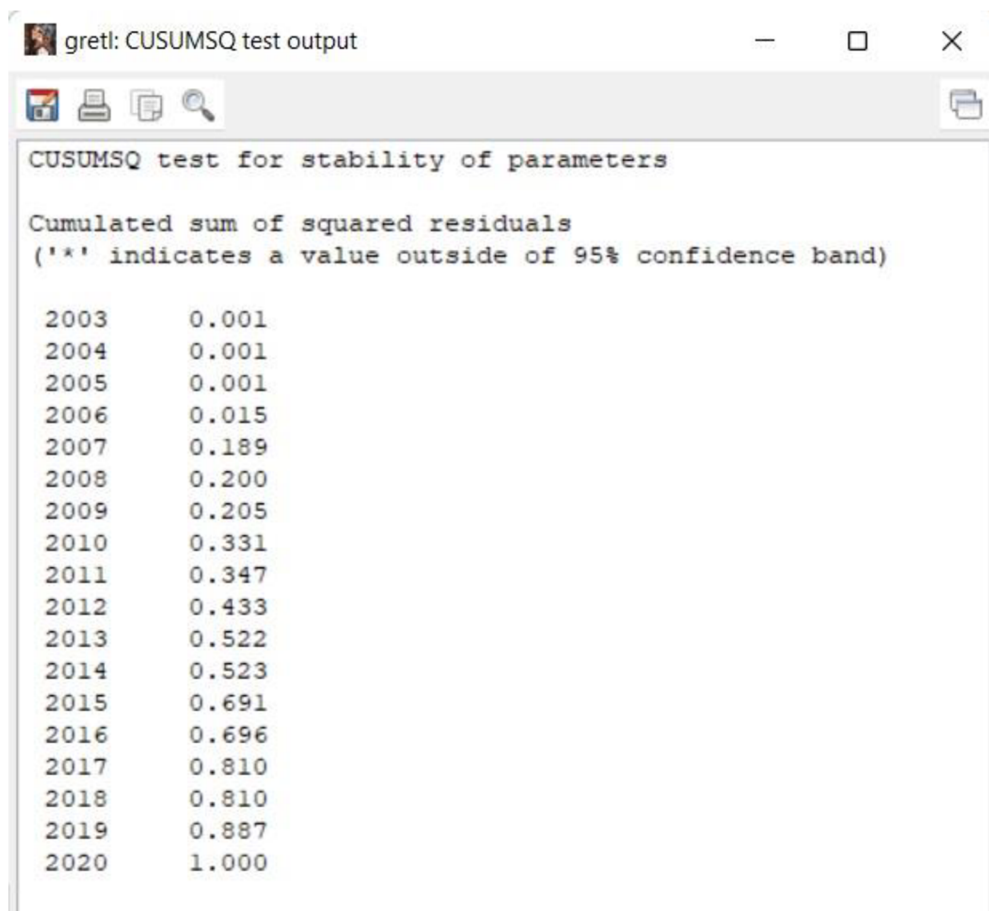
gretl: CUSUMSQ test output

CUSUMSQ test for stability of parameters

Cumulated sum of squared residuals
('*' indicates a value outside of 95% confidence band)

2003 0.001
2004 0.001
2005 0.001
2006 0.015
2007 0.189
2008 0.200
2009 0.205
2010 0.331
2011 0.347
2012 0.433
2013 0.522
2014 0.523
2015 0.691
2016 0.696
2017 0.810
2018 0.810
2019 0.887
2020 1.000